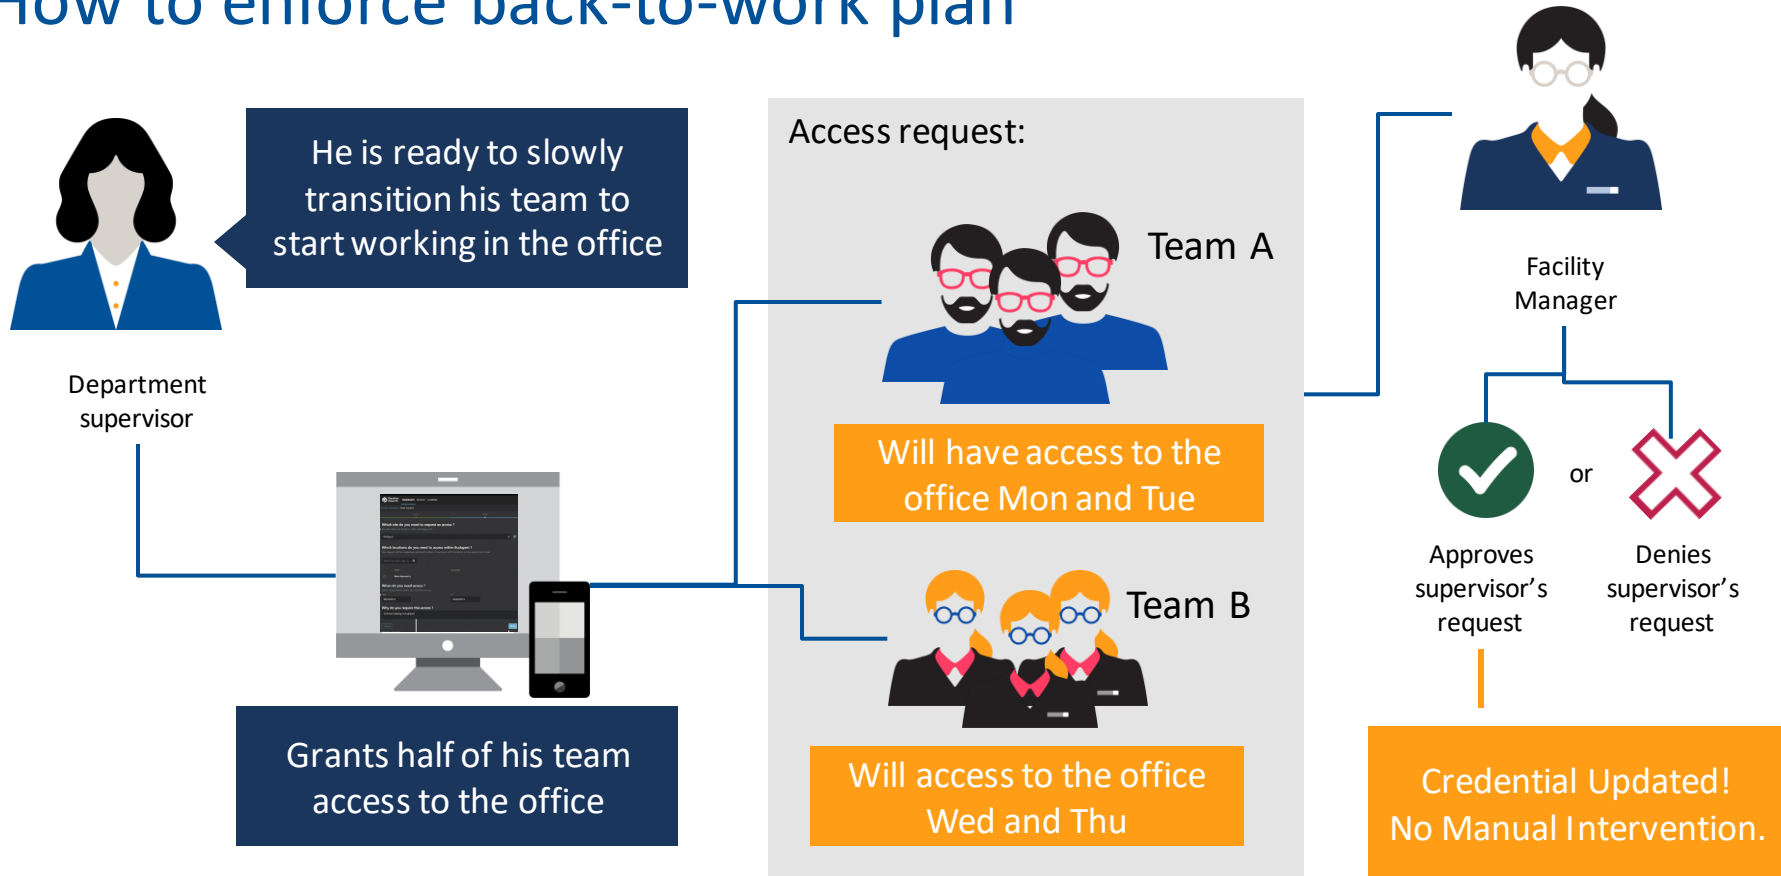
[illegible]ow to enforce back-to-work plan

Department supervisor

He is ready to slowly transition his team to start working in the office

Grants half of his team access to the office

Access request:

Team A

Will have access to the office Mon and Tue

Team B

Will access to the office Wed and Thu

Facility Manager

or

Approves supervisor's request

Denies supervisor's request

Credential Updated! No Manual Intervention.